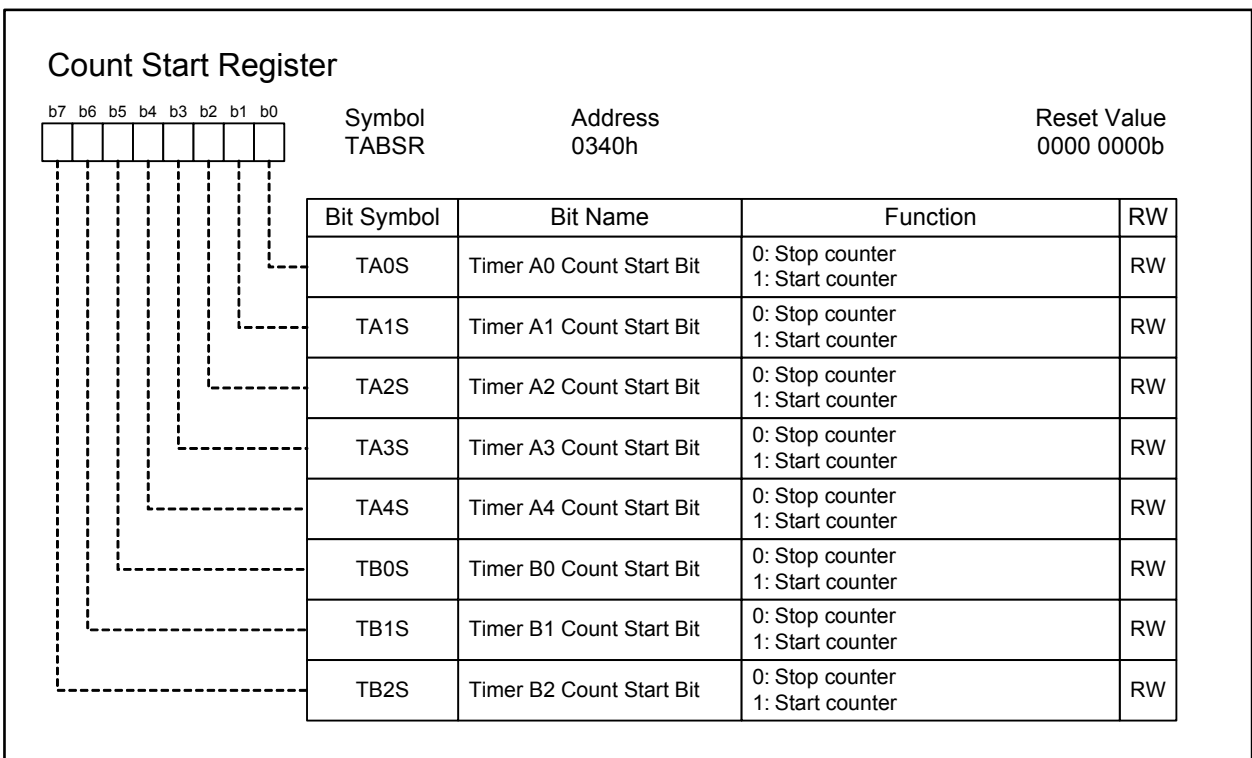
Count Start Register

b7 b6 b5 b4 b3 b2 b1 b0

| Symbol | Address | Reset Value |
|---|---|---|
| TABSR | 0340h | 0000 0000b |

| Bit Symbol | Bit Name | Function | RW |
|---|---|---|---|
| TA0S | Timer A0 Count Start Bit | 0: Stop counter<br>1: Start counter | RW |
| TA1S | Timer A1 Count Start Bit | 0: Stop counter<br>1: Start counter | RW |
| TA2S | Timer A2 Count Start Bit | 0: Stop counter<br>1: Start counter | RW |
| TA3S | Timer A3 Count Start Bit | 0: Stop counter<br>1: Start counter | RW |
| TA4S | Timer A4 Count Start Bit | 0: Stop counter<br>1: Start counter | RW |
| TB0S | Timer B0 Count Start Bit | 0: Stop counter<br>1: Start counter | RW |
| TB1S | Timer B1 Count Start Bit | 0: Stop counter<br>1: Start counter | RW |
| TB2S | Timer B2 Count Start Bit | 0: Stop counter<br>1: Start counter | RW |